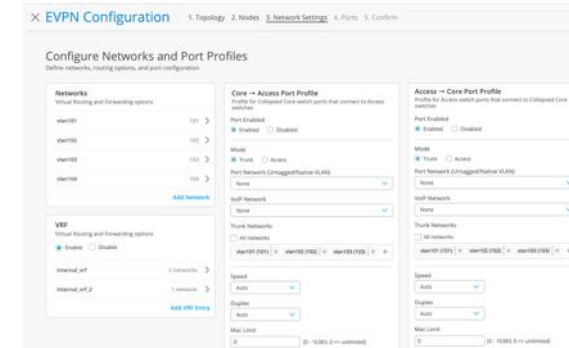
× EVPN Configuration 1. Topology 2. Nodes 3. Network Settings 4. Ports 5. Confirm

Configure Networks and Port Profiles
Define networks, routing options, and port configuration

Networks
Virtual Routing and Forwarding options

vlan101 101 >
vlan102 102 >
vlan103 103 >
vlan104 104 >

Add Network

VRF
Virtual Routing and Forwarding options
Enable Disable

internal_vrf 2 networks >
internal_vrf_2 1 network >

Add VRF Entry

Core → Access Port Profile
Profile for Collapsed Core switch ports that connect to Access switches

Port Enabled
Enabled Disabled

Mode
Trunk Access

Port Network (Untagged/Native VLAN)
None

VoIP Network
None

Trunk Networks
All networks
vlan101 (101) × vlan102 (102) × vlan103 (103) ×

Speed
Auto

Duplex
Auto

Mac Limit
0 (0 - 16383, 0 => unlimited)

Access → Core Port Profile
Profile for Access switch ports that connect to Collapsed Core switches

Port Enabled
Enabled Disabled

Mode
Trunk Access

Port Network (Untagged/Native VLAN)
None

VoIP Network
None

Trunk Networks
All networks
vlan101 (101) × vlan102 (102) × vlan103 (103) ×

Speed
Auto

Duplex
Auto

Mac Limit
0 (0 - 16383, 0 => unlimited)